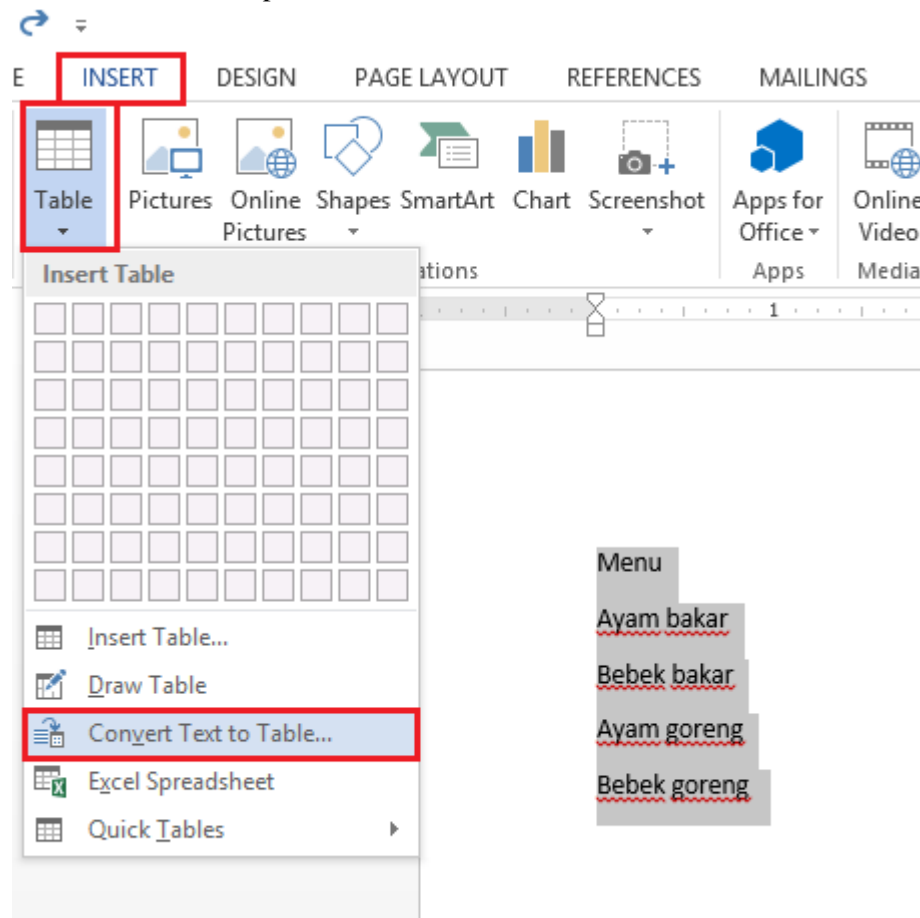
E INSERT DESIGN PAGE LAYOUT REFERENCES MAILINGS

Table Pictures Online Pictures Shapes SmartArt Chart Screenshot Apps for Office Online Video

ations Apps Media

Insert Table

Insert Table...
Draw Table
Convert Text to Table...
Excel Spreadsheet
Quick Tables

1

Menu
Ayam bakar
Bebek bakar
Ayam goreng
Bebek goreng